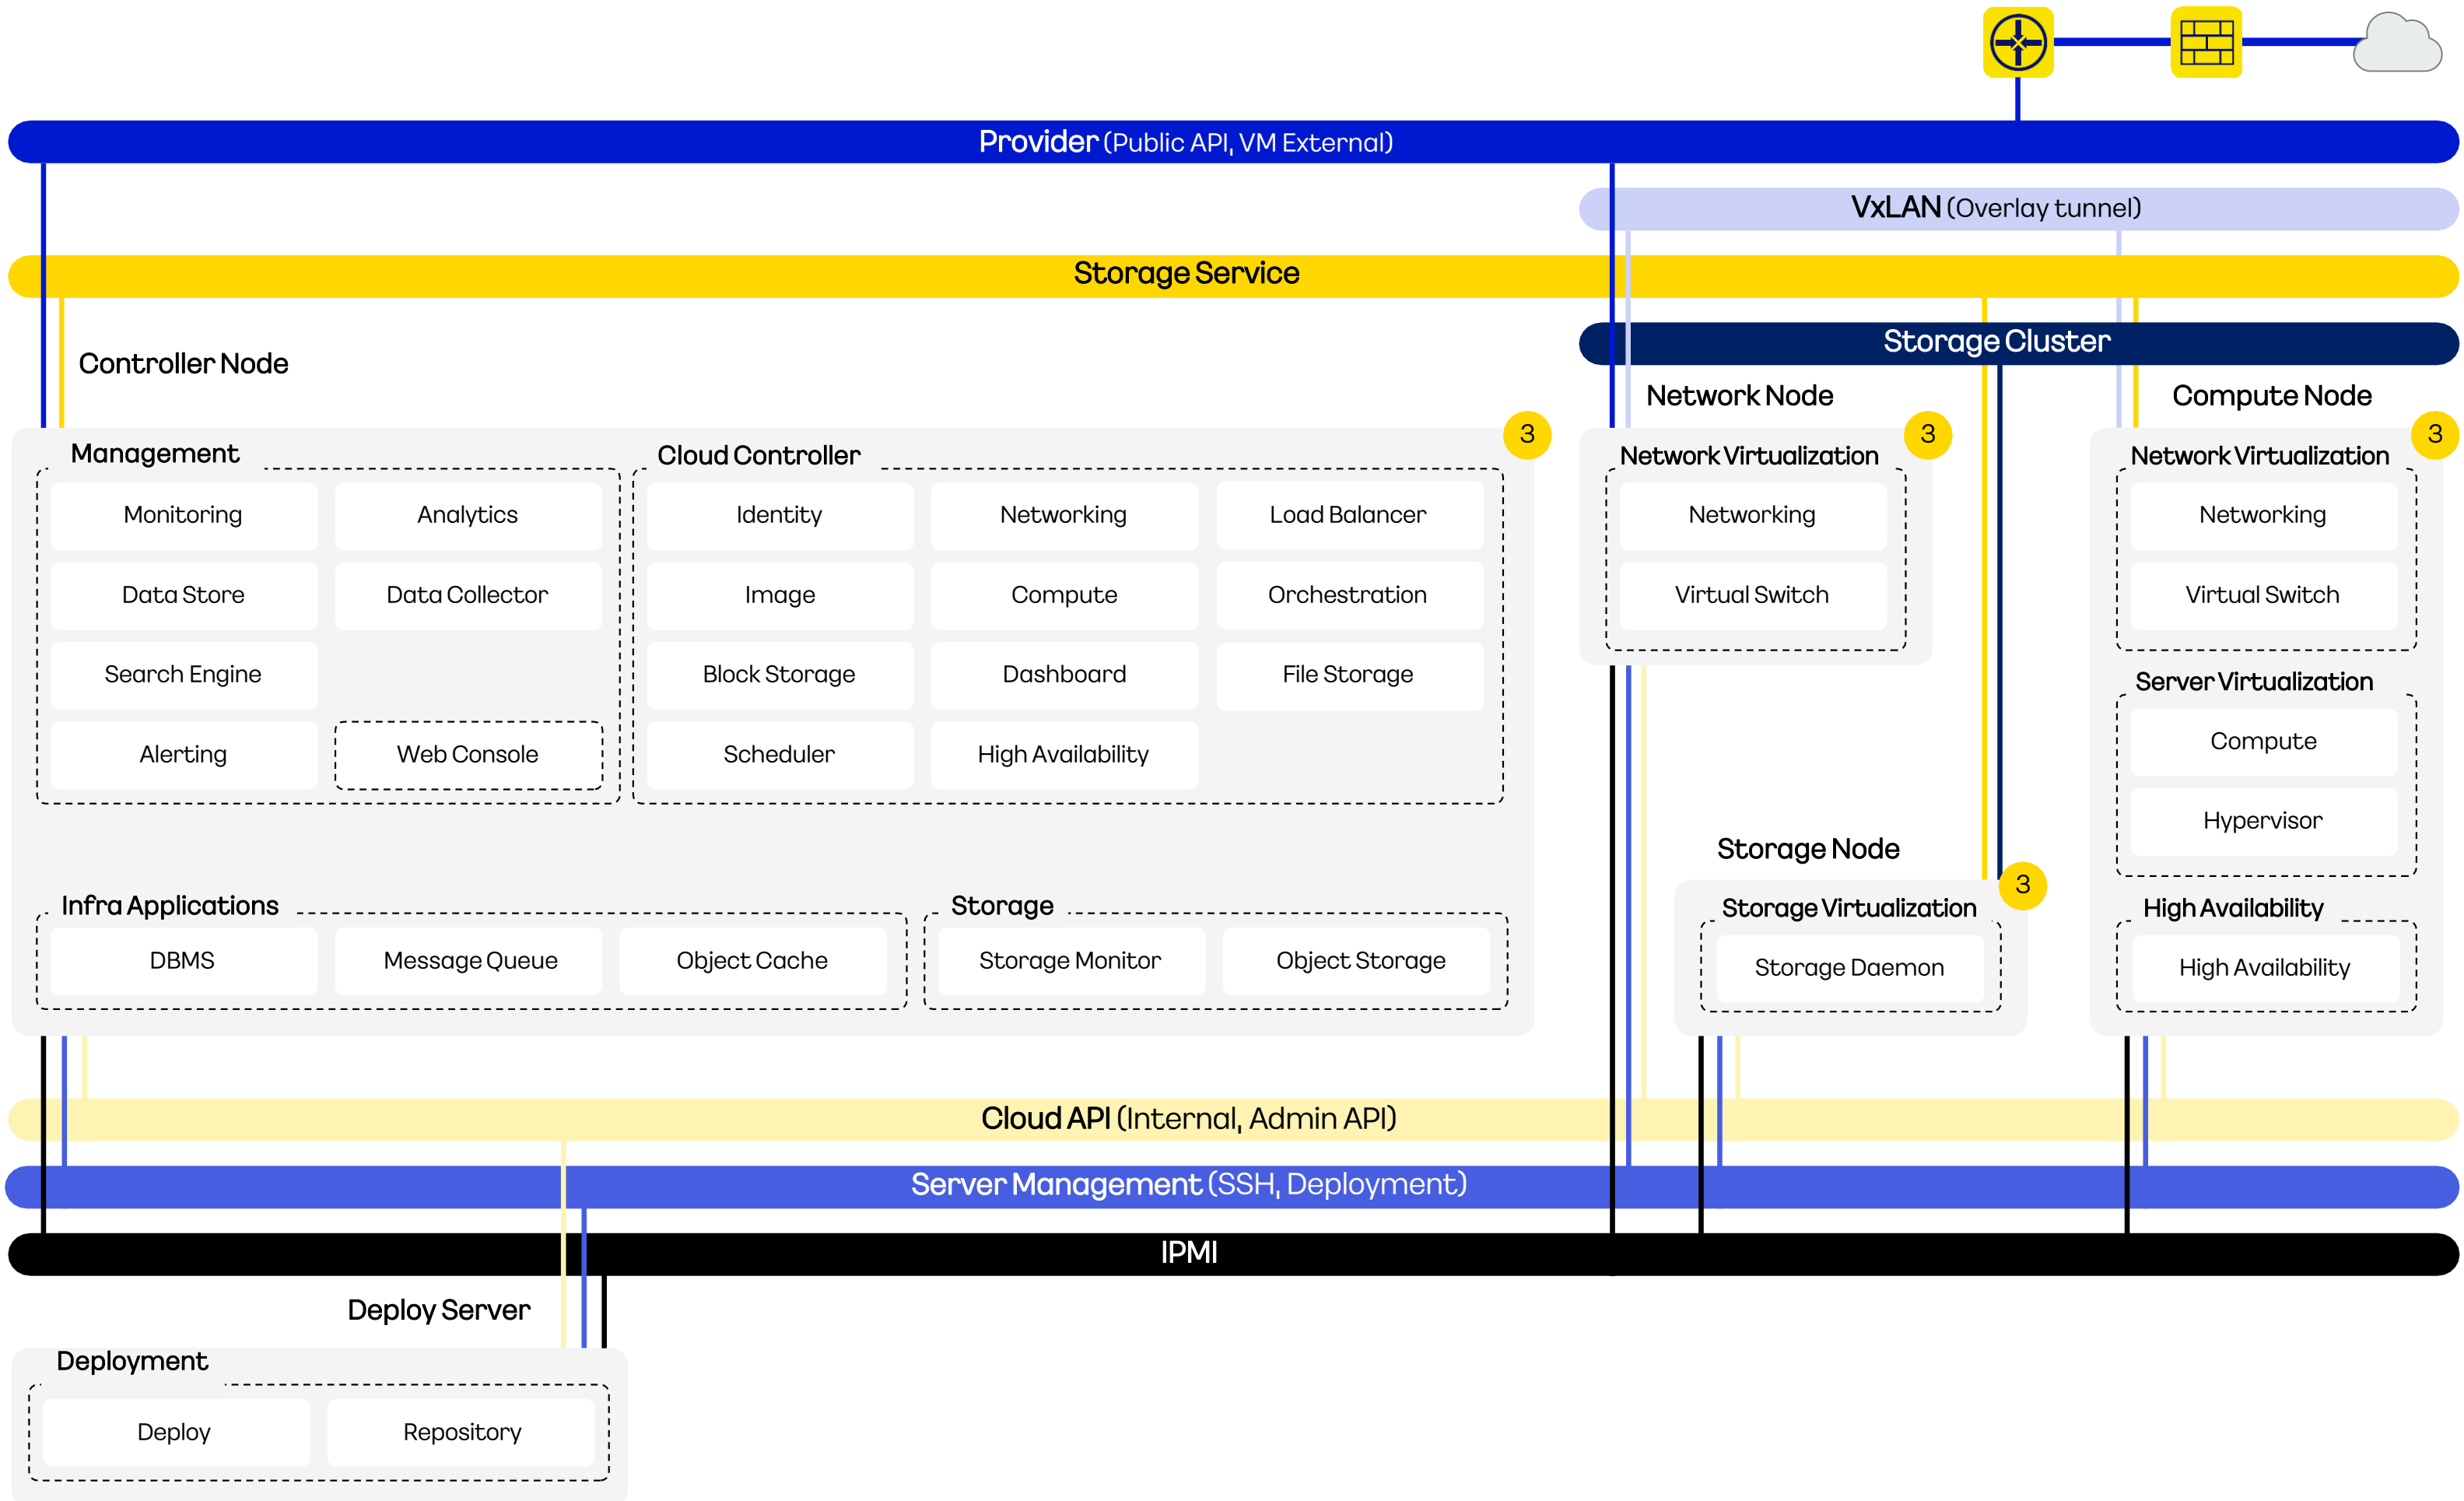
Provider (Public API, VM External)

VxLAN (Overlay tunnel)

Storage Service

Storage Cluster

Controller Node

Network Node

Compute Node

3

Management

Monitoring
Analytics
Data Store
Data Collector
Search Engine
Alerting
Web Console

Cloud Controller

Identity
Networking
Load Balancer
Image
Compute
Orchestration
Block Storage
Dashboard
File Storage
Scheduler
High Availability

3

Network Virtualization

Networking
Virtual Switch

3

Network Virtualization

Networking
Virtual Switch

Server Virtualization

Compute
Hypervisor

High Availability

High Availability

Storage Node

3

Storage Virtualization

Storage Daemon

Infra Applications

DBMS
Message Queue
Object Cache

Storage

Storage Monitor
Object Storage

Cloud API (Internal, Admin API)

Server Management (SSH, Deployment)

IPMI

Deploy Server

Deployment

Deploy
Repository